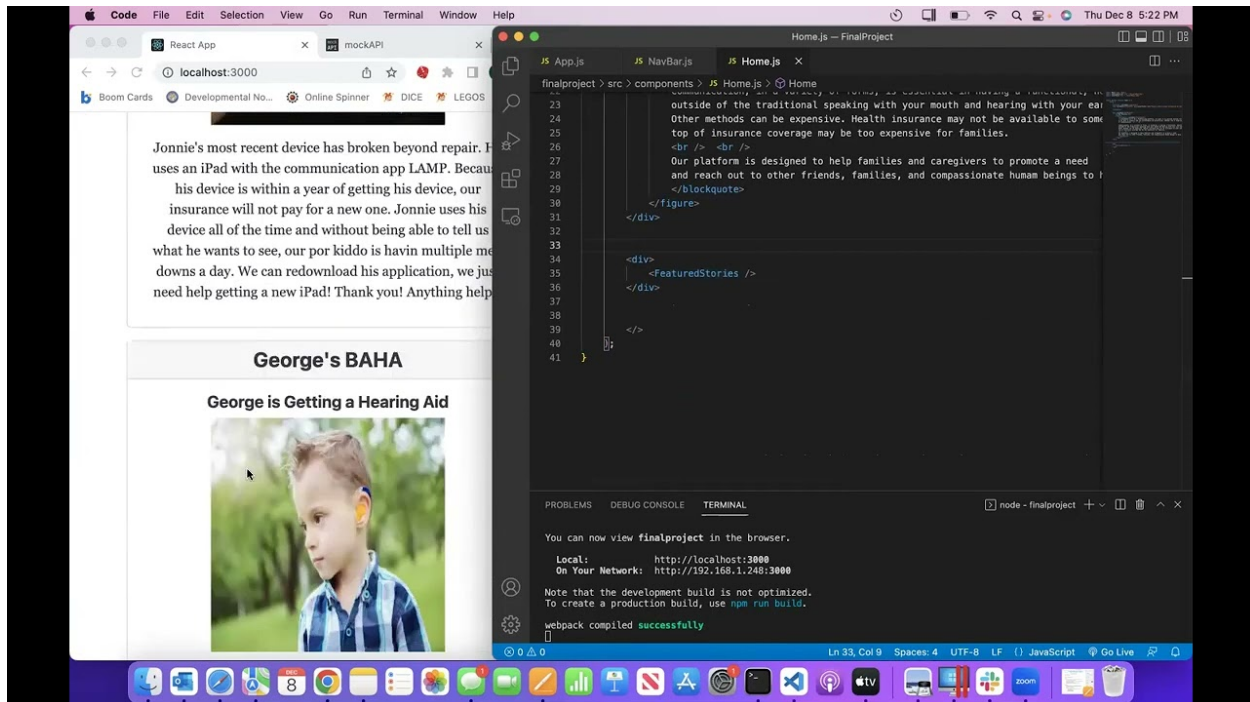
Code File Edit Selection View Go Run Terminal Window Help
Thu Dec 8 5:22 PM

React App ×
mockAPI ×
localhost:3000
Boom Cards Developmental No... Online Spinner DICE LEGOS

Jonnie's most recent device has broken beyond repair. H uses an iPad with the communication app LAMP. Becau his device is within a year of getting his device, our insurance will not pay for a new one. Jonnie uses his device all of the time and without being able to tell us what he wants to see, our por kiddo is havin multiple me downs a day. We can redownload his application, we jus need help getting a new iPad! Thank you! Anything help

George's BAHA

George is Getting a Hearing Aid

Home.js — FinalProject
App.js NavBar.js Home.js ×
finalproject > src > components > Home.js > Home

23 outside of the traditional speaking with your mouth and hearing with your ea
24 Other methods can be expensive. Health insurance may not be available to some
25 top of insurance coverage may be too expensive for families.
26 <br /> <br />
27 Our platform is designed to help families and caregivers to promote a need
28 and reach out to other friends, families, and compassionate humam beings to h
29 </blockquote>
30 </figure>
31 </div>
32
33
34 <div>
35 <FeaturedStories />
36 </div>
37
38
39 </>
40 );
41 }

PROBLEMS DEBUG CONSOLE TERMINAL
node - finalproject

You can now view finalproject in the browser.

Local: http://localhost:3000
On Your Network: http://192.168.1.248:3000

Note that the development build is not optimized.
To create a production build, use npm run build.

webpack compiled successfully

⊗ 0 ⚠ 0
Ln 33, Col 9 Spaces: 4 UTF-8 LF {} JavaScript Go Live